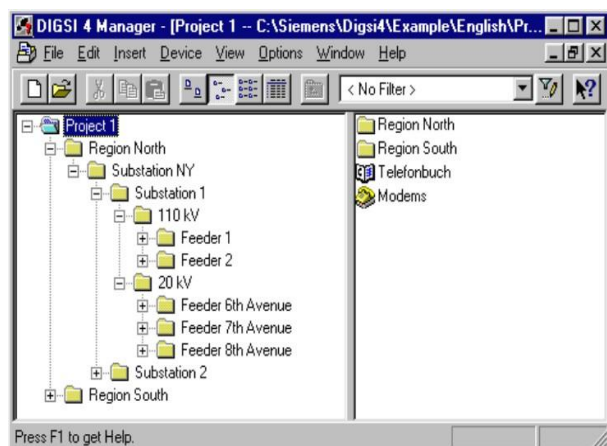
DIGSI 4 Manager - [Project 1 -- C:\Siemens\Digsi4\Example\English\Pr...

File Edit Insert Device View Options Window Help

< No Filter >

Project 1
Region North
Substation NY
Substation 1
110 kV
Feeder 1
Feeder 2
20 kV
Feeder 6th Avenue
Feeder 7th Avenue
Feeder 8th Avenue
Substation 2
Region South

Region North
Region South
Telefonbuch
Modems

Press F1 to get Help.